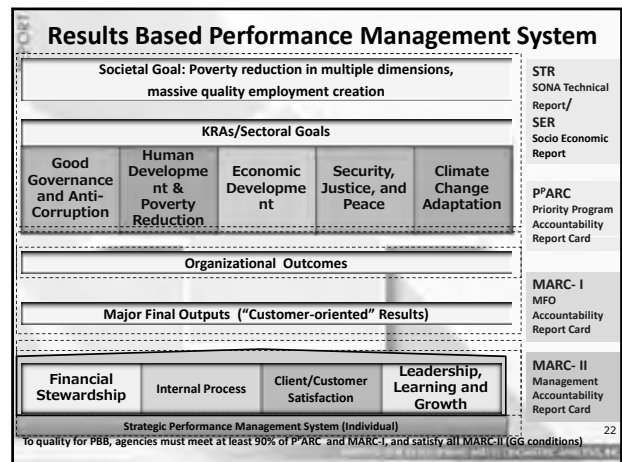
Results Based Performance Management System

Societal Goal: Poverty reduction in multiple dimensions, massive quality employment creation

KRAs/Sectoral Goals

Good Governance and Anti-Corruption

Human Development & Poverty Reduction

Economic Development

Security, Justice, and Peace

Climate Change Adaptation

Organizational Outcomes

Major Final Outputs ("Customer-oriented" Results)

Financial Stewardship

Internal Process

Client/Customer Satisfaction

Leadership, Learning and Growth

Strategic Performance Management System (Individual)

STR
SONA Technical Report/
SER
Socio Economic Report

P²ARC
Priority Program Accountability Report Card

MARC- I
MFO Accountability Report Card

MARC- II
Management Accountability Report Card

To quality for PBB, agencies must meet at least 90% of P²ARC and MARC-I, and satisfy all MARC-II (GG conditions)

22